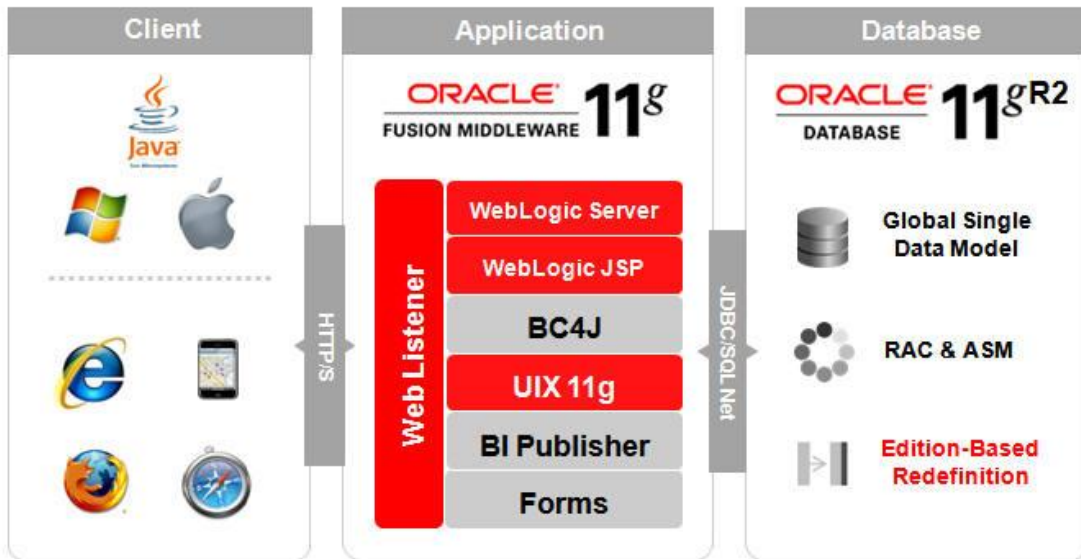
Client

Java

Application

ORACLE FUSION MIDDLEWARE 11g

Web Listener

WebLogic Server

WebLogic JSP

BC4J

UIX 11g

BI Publisher

Forms

HTTP/S

JDBC/SQL Net

Database

ORACLE DATABASE 11gR2

Global Single Data Model

RAC & ASM

Edition-Based Redefinition